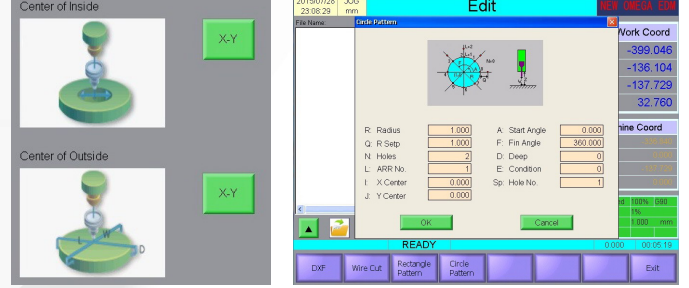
Center of Inside

X-Y

Center of Outside

X-Y

2019/07/26 23:08:29 JOG mm

Edit

NEW OMEGA EDM

File Name:

Circle Pattern

Work Coord

-399.046

-136.104

-137.729

32.760

R: Radius 1.000
Q: R Setp 1.000
N: Holes 2
L: ARR No. 1
I: X Center 0.000
J: Y Center 0.000

A: Start Angle 0.000
F: Fin Angle 360.000
D: Deep 0
E: Condition 0
Sp: Hole No. 1

Machine Coord

100% G90

1%

1.000 mm

OK

Cancel

READY

0.000 00:05:19

DXF

Wire Cut

Rectangle Pattern

Circle Pattern

Exit